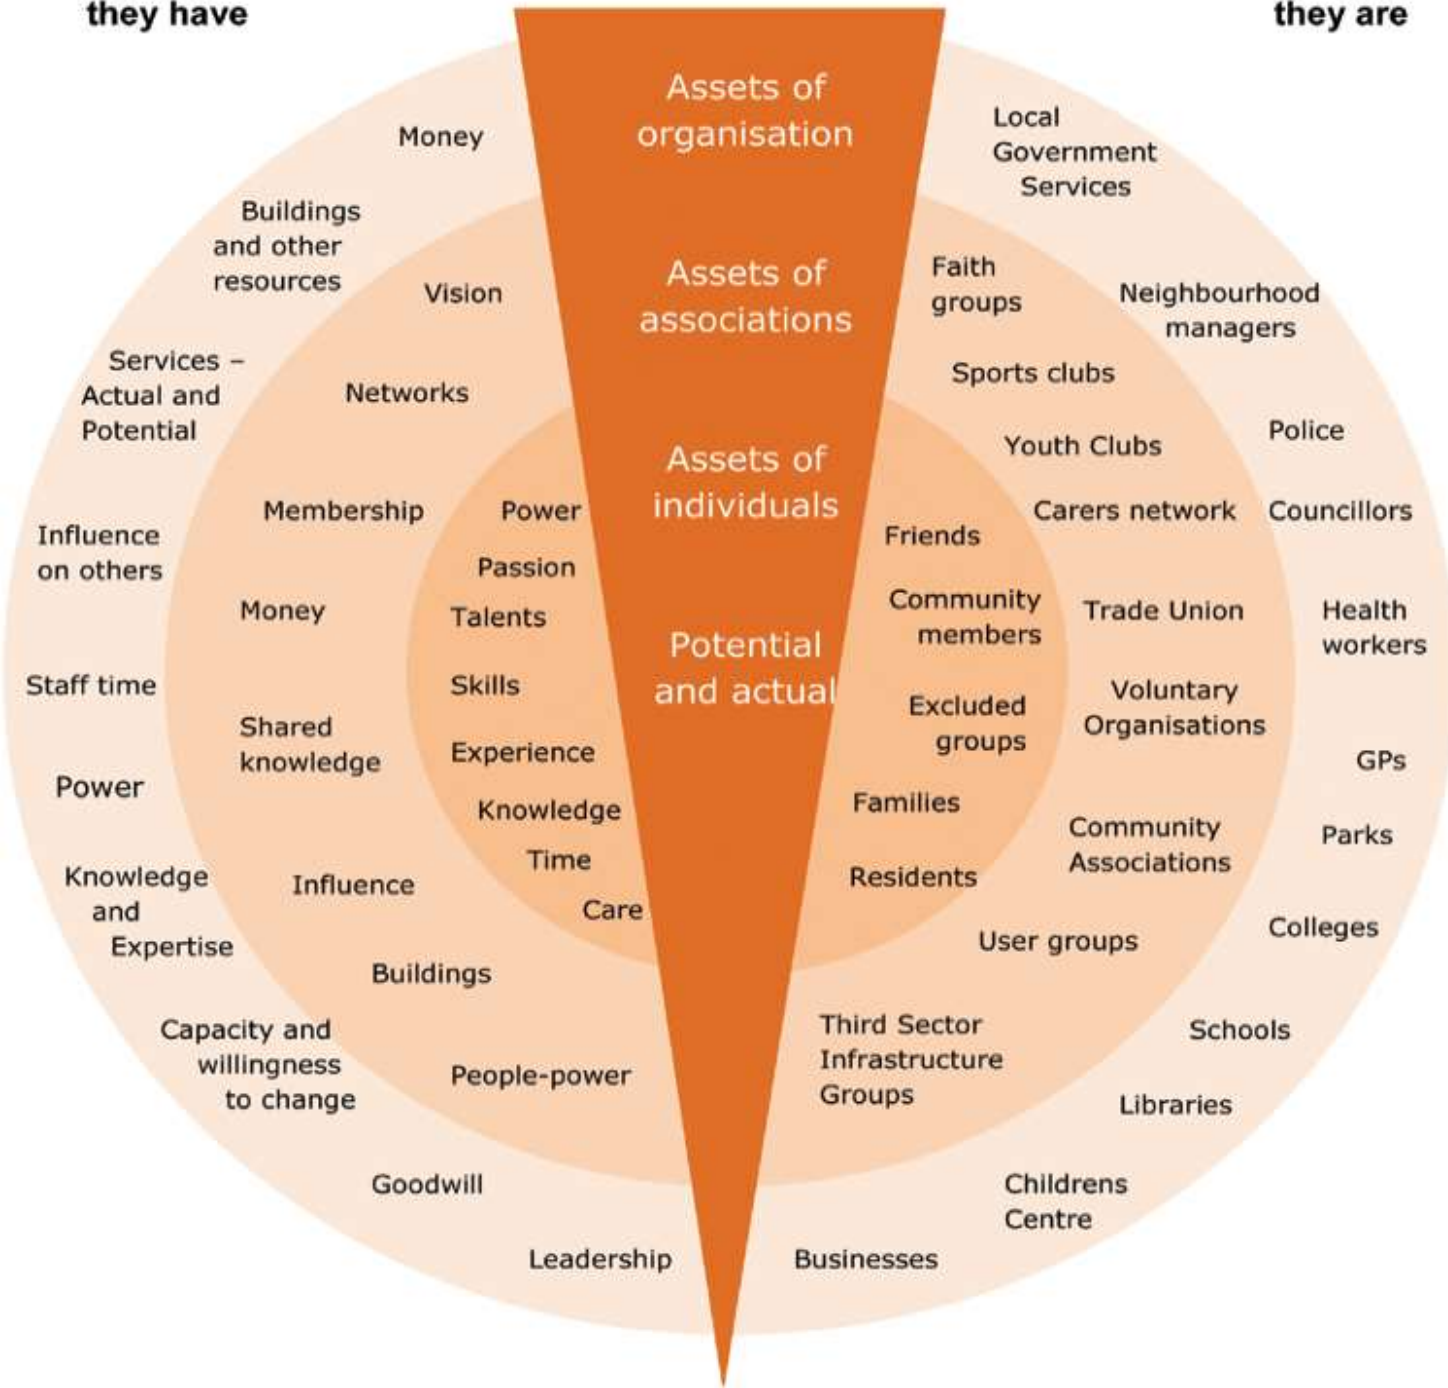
they have

they are

Assets of organisation

Assets of associations

Assets of individuals

Potential and actual

Money

Buildings and other resources

Vision

Services – Actual and Potential

Networks

Membership

Power

Influence on others

Passion

Money

Talents

Staff time

Skills

Shared knowledge

Experience

Power

Knowledge

Time

Knowledge and Expertise

Influence

Care

Buildings

Capacity and willingness to change

People-power

Goodwill

Leadership

Local Government Services

Faith groups

Neighbourhood managers

Sports clubs

Youth Clubs

Police

Carers network

Councillors

Friends

Community members

Trade Union

Health workers

Voluntary Organisations

Excluded groups

GPs

Families

Community Associations

Parks

Residents

User groups

Colleges

Third Sector Infrastructure Groups

Schools

Libraries

Childrens Centre

Businesses